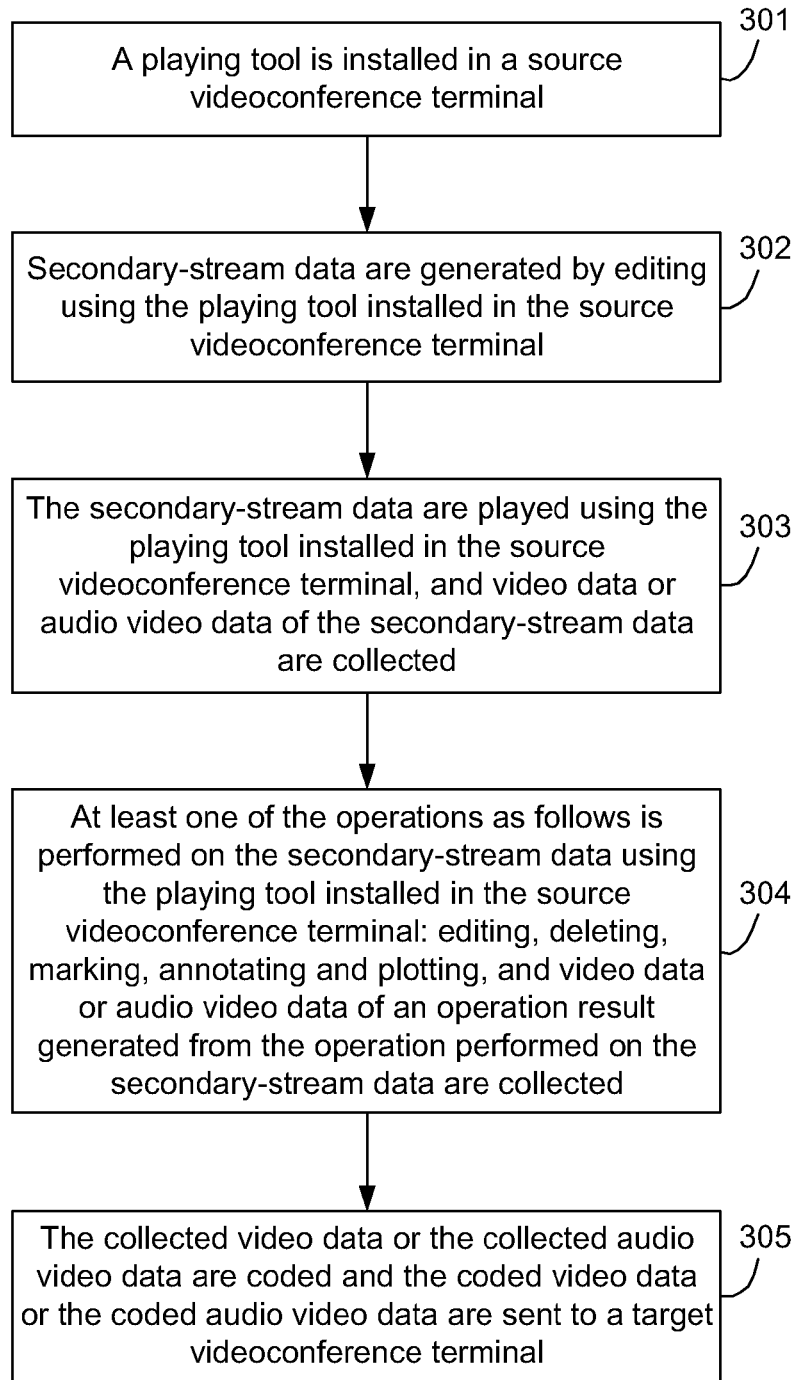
A playing tool is installed in a source videoconference terminal

301

Secondary-stream data are generated by editing using the playing tool installed in the source videoconference terminal

302

The secondary-stream data are played using the playing tool installed in the source videoconference terminal, and video data or audio video data of the secondary-stream data are collected

303

At least one of the operations as follows is performed on the secondary-stream data using the playing tool installed in the source videoconference terminal: editing, deleting, marking, annotating and plotting, and video data or audio video data of an operation result generated from the operation performed on the secondary-stream data are collected

304

The collected video data or the collected audio video data are coded and the coded video data or the coded audio video data are sent to a target videoconference terminal

305